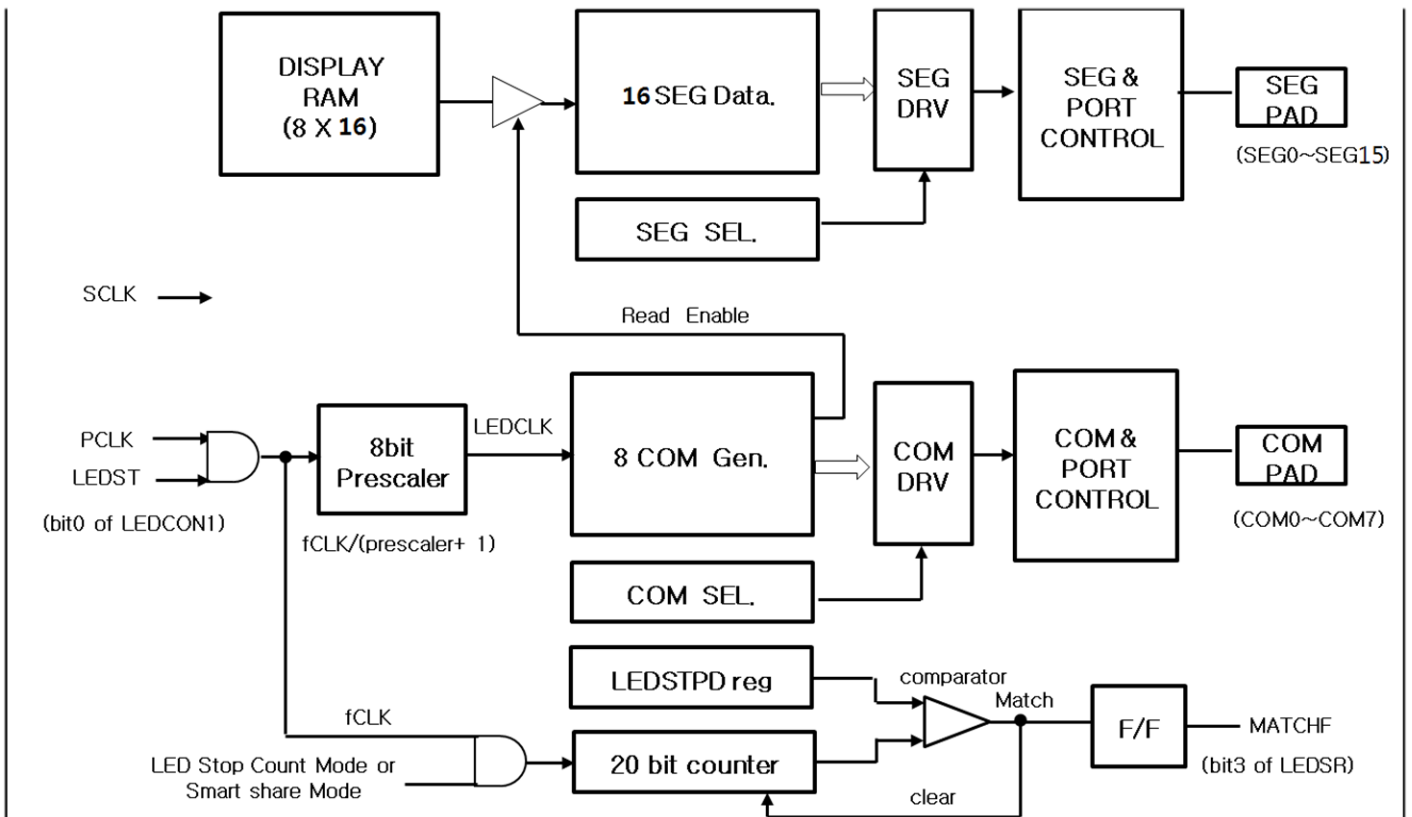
DISPLAY RAM (8 X 16)

16 SEG Data.

SEG DRV

SEG & PORT CONTROL

SEG PAD

(SEG0~SEG15)

SEG SEL.

SCLK

Read Enable

PCLK

LEDST

(bit0 of LEDCON1)

8bit Prescaler

LEDCLK

fCLK/(prescaler+ 1)

8 COM Gen.

COM DRV

COM & PORT CONTROL

COM PAD

(COM0~COM7)

COM SEL.

LEDSTPD reg

comparator

Match

F/F

MATCHF

(bit3 of LEDSR)

fCLK

LED Stop Count Mode or Smart share Mode

20 bit counter

clear